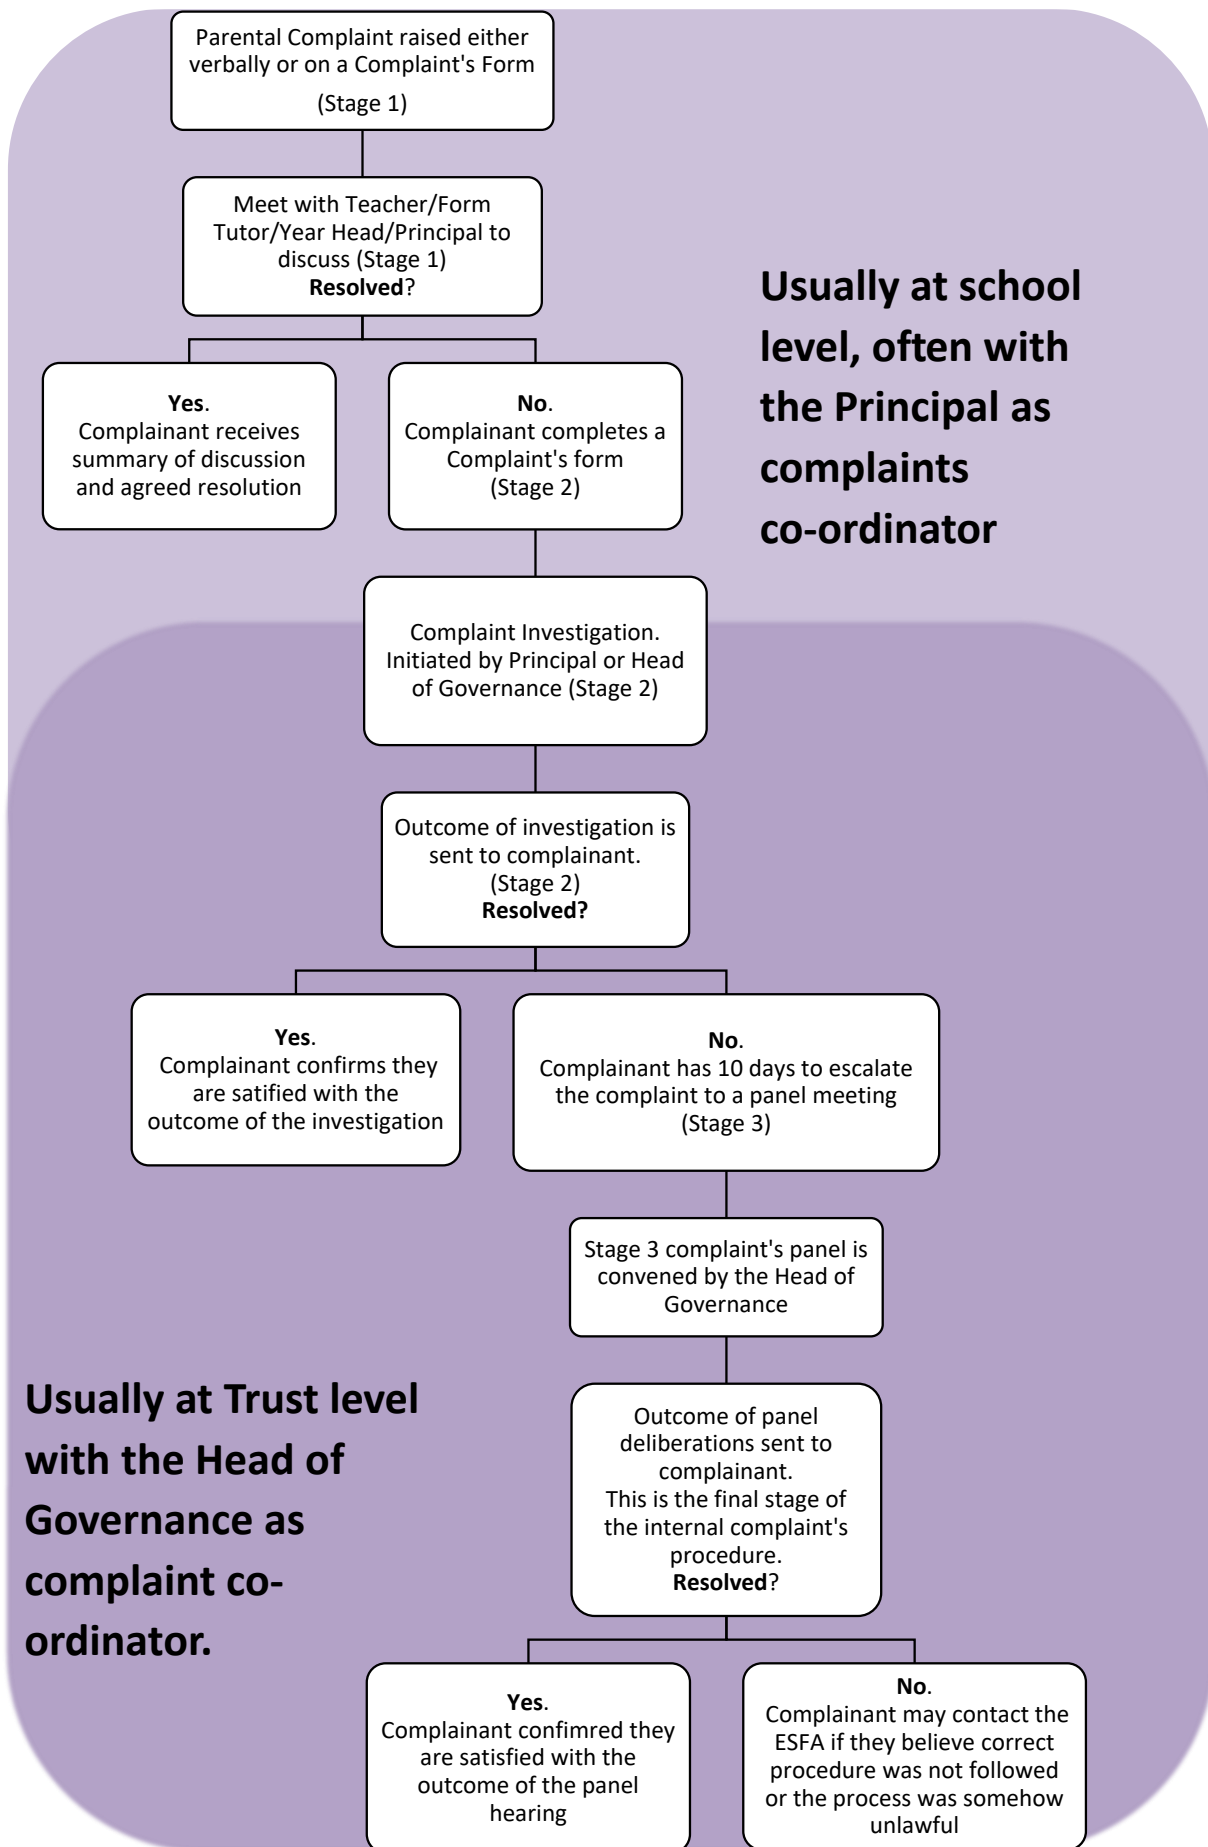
Parental Complaint raised either verbally or on a Complaint's Form

(Stage 1)

Meet with Teacher/Form Tutor/Year Head/Principal to discuss (Stage 1)
**Resolved**?

**Yes**.
Complainant receives summary of discussion and agreed resolution

**No**.
Complainant completes a Complaint's form
(Stage 2)

**Usually at school level, often with the Principal as complaints co-ordinator**

Complaint Investigation. Initiated by Principal or Head of Governance (Stage 2)

Outcome of investigation is sent to complainant.
(Stage 2)
**Resolved?**

**Yes**.
Complainant confirms they are satified with the outcome of the investigation

**No**.
Complainant has 10 days to escalate the complaint to a panel meeting
(Stage 3)

Stage 3 complaint's panel is convened by the Head of Governance

**Usually at Trust level with the Head of Governance as complaint co-ordinator.**

Outcome of panel deliberations sent to complainant.
This is the final stage of the internal complaint's procedure.
**Resolved**?

**Yes**.
Complainant confimred they are satisfied with the outcome of the panel hearing

**No**.
Complainant may contact the ESFA if they believe correct procedure was not followed or the process was somehow unlawful